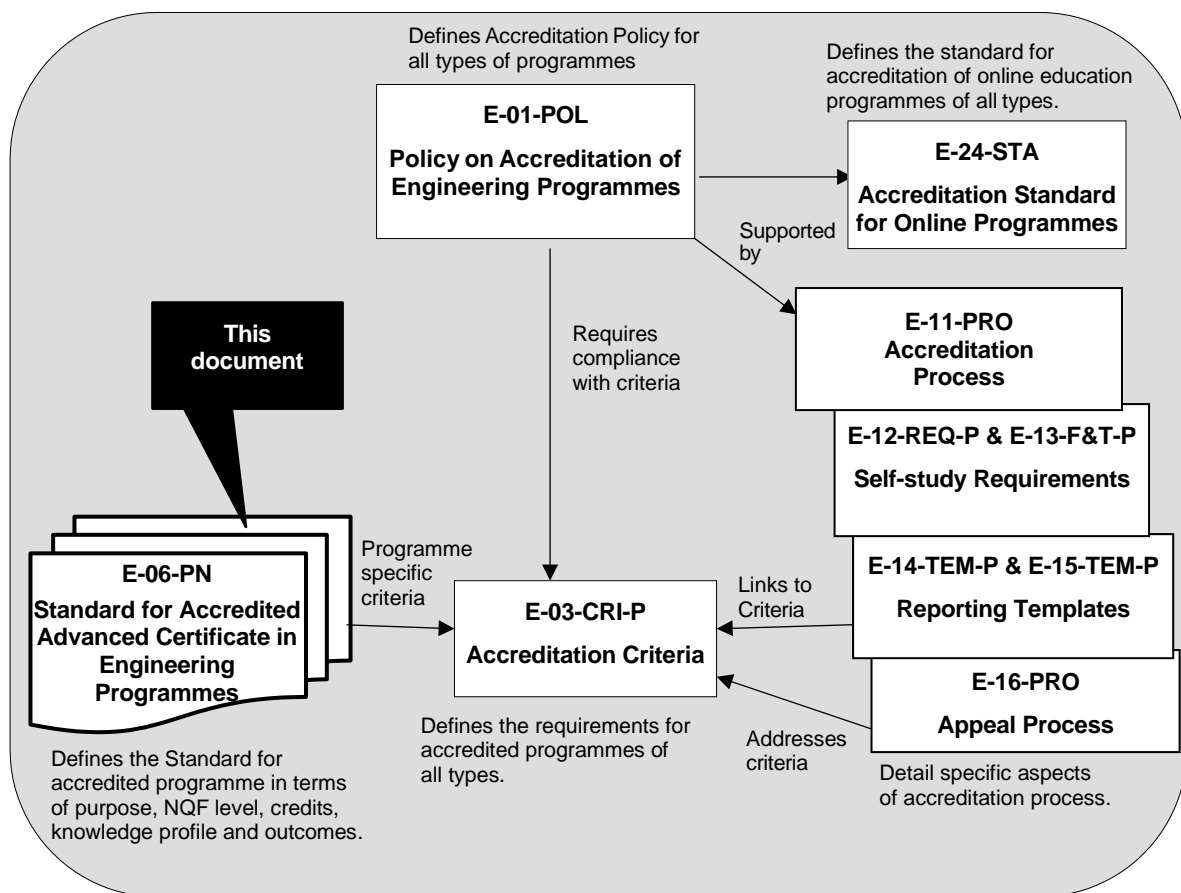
Defines Accreditation Policy for all types of programmes

E-01-POL

Policy on Accreditation of Engineering Programmes

Defines the standard for accreditation of online education programmes of all types.

E-24-STA

Accreditation Standard for Online Programmes

Supported by

Requires compliance with criteria

This document

E-11-PRO
Accreditation
Process

E-12-REQ-P & E-13-F&T-P

Self-study Requirements

Programme specific criteria

E-06-PN

Standard for Accredited Advanced Certificate in Engineering Programmes

E-03-CRI-P

Accreditation Criteria

Links to Criteria

E-14-TEM-P & E-15-TEM-P

Reporting Templates

E-16-PRO

Appeal Process

Addresses criteria

Defines the requirements for accredited programmes of all types.

Defines the Standard for accredited programme in terms of purpose, NQF level, credits, knowledge profile and outcomes.

Detail specific aspects of accreditation process.